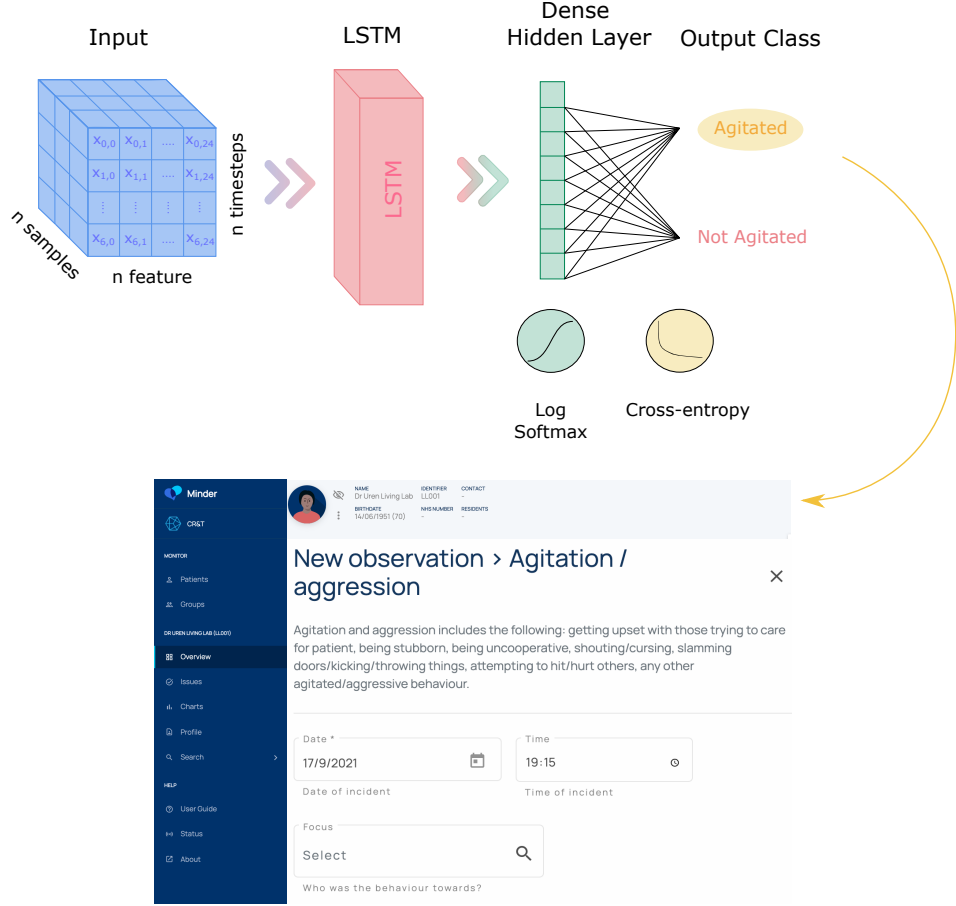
Input

LSTM

Dense Hidden Layer

Output Class

$x_{0,0}$ $x_{0,1}$ .... $x_{0,24}$
$x_{1,0}$ $x_{1,1}$ .... $x_{1,24}$
⋮ ⋮ ⋮ ⋮
$x_{6,0}$ $x_{6,1}$ .... $x_{6,24}$

n timesteps

n samples

n feature

LSTM

Agitated

Not Agitated

Log Softmax

Cross-entropy

Minder

CR&T

MONITOR

Patients

Groups

DR UREN LIVING LAB (LL001)

Overview

Issues

Charts

Profile

Search

HELP

User Guide

Status

About

NAME
Dr Uren Living Lab

IDENTIFIER
LL001

CONTACT
-

BIRTHDATE
14/06/1951 (70)

NHS NUMBER
-

RESIDENTS
-

New observation > Agitation / aggression

Agitation and aggression includes the following: getting upset with those trying to care for patient, being stubborn, being uncooperative, shouting/cursing, slamming doors/kicking/throwing things, attempting to hit/hurt others, any other agitated/aggressive behaviour.

Date *
17/9/2021
Date of incident

Time
19:15
Time of incident

Focus
Select
Who was the behaviour towards?